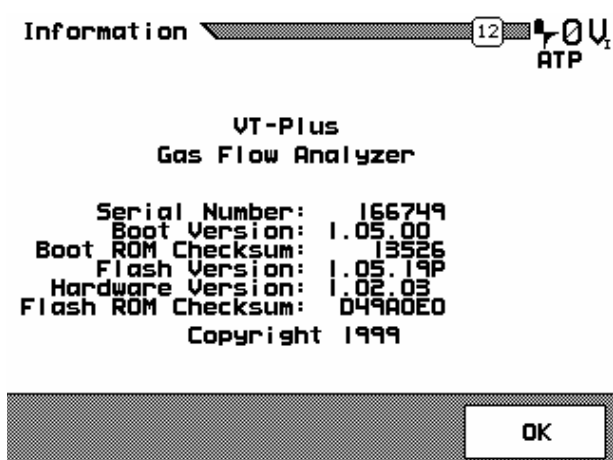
Information 12 0V ATP

VT-Plus
Gas Flow Analyzer

Serial Number: 166749
Boot Version: 1.05.00
Boot ROM Checksum: 13526
Flash Version: 1.05.19P
Hardware Version: 1.02.03
Flash ROM Checksum: D49A0E0

Copyright 1999

OK